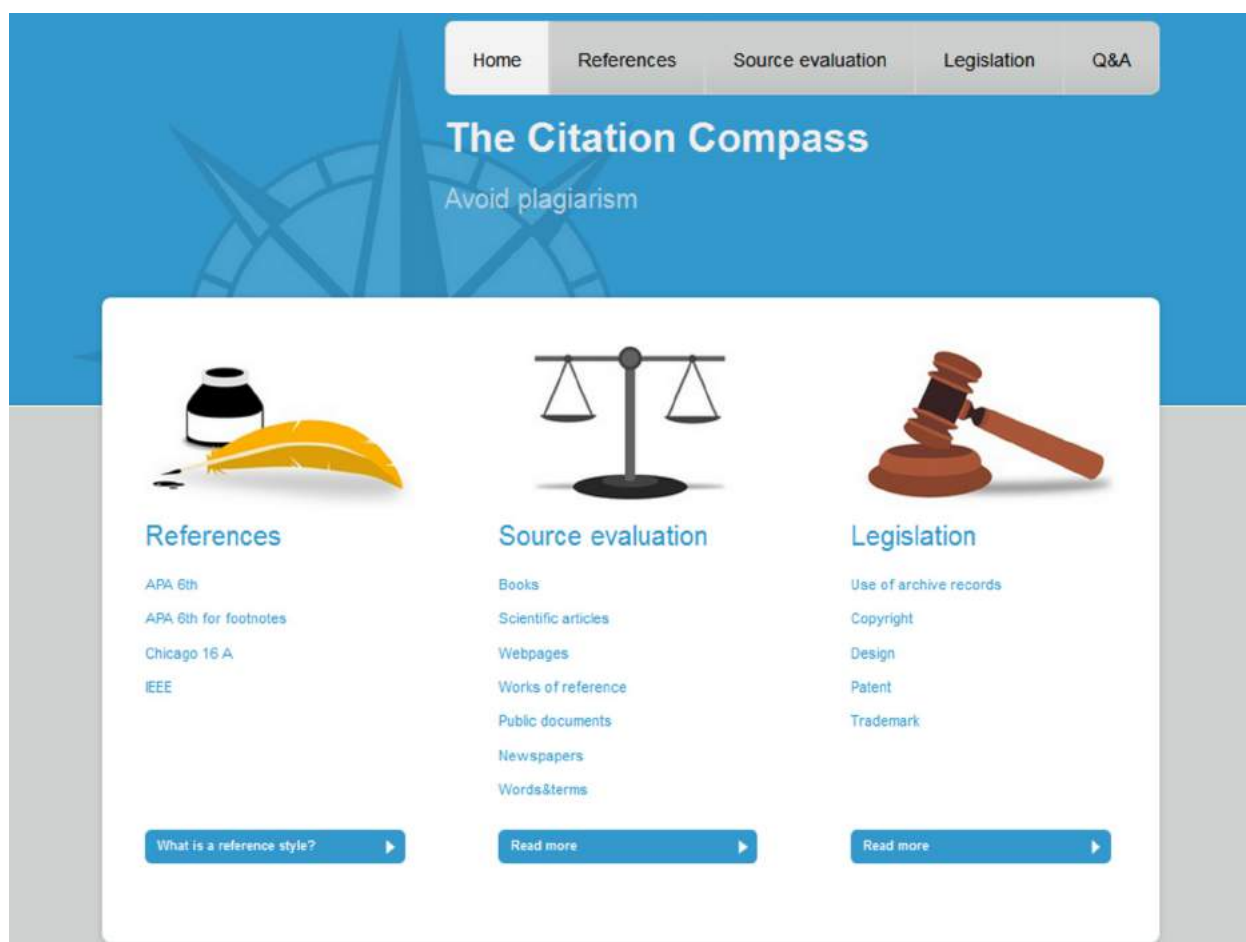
Home
References
Source evaluation
Legislation
Q&A

The Citation Compass

Avoid plagiarism

References

APA 6th
APA 6th for footnotes
Chicago 16 A
IEEE

What is a reference style?

Source evaluation

Books
Scientific articles
Webpages
Works of reference
Public documents
Newspapers
Words&terms

Read more

Legislation

Use of archive records
Copyright
Design
Patent
Trademark

Read more